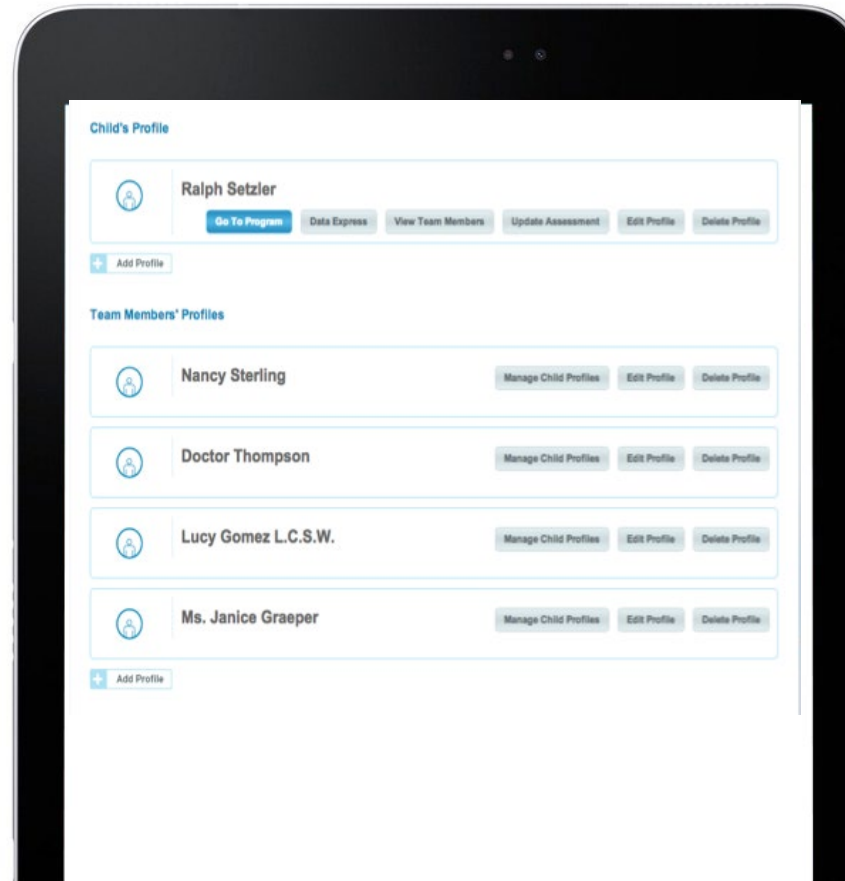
Child's Profile

Ralph Setzler

Go To Program Data Express View Team Members Update Assessment Edit Profile Delete Profile

Add Profile

Team Members' Profiles

Nancy Sterling

Manage Child Profiles Edit Profile Delete Profile

Doctor Thompson

Manage Child Profiles Edit Profile Delete Profile

Lucy Gomez L.C.S.W.

Manage Child Profiles Edit Profile Delete Profile

Ms. Janice Graeper

Manage Child Profiles Edit Profile Delete Profile

Add Profile